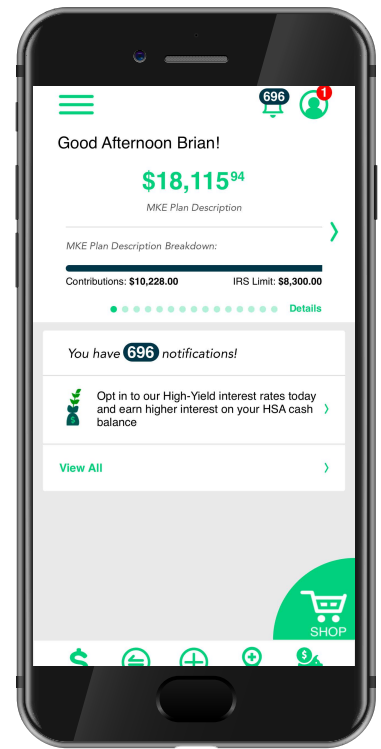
696 1

Good Afternoon Brian!

$18,115^{94}$

MKE Plan Description

MKE Plan Description Breakdown:

Contributions: **$10,228.00** IRS Limit: **$8,300.00**

Details

You have 696 notifications!

Opt in to our High-Yield interest rates today and earn higher interest on your HSA cash balance

View All

SHOP